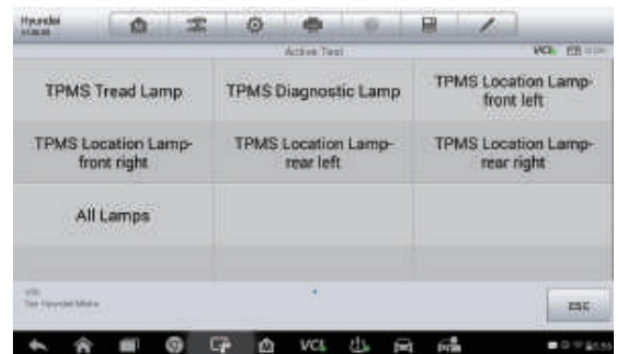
Hyundai

Active Test

VCI

| TPMS Tread Lamp | TPMS Diagnostic Lamp | TPMS Location Lamp-front left |
|---|---|---|
| TPMS Location Lamp-front right | TPMS Location Lamp-rear left | TPMS Location Lamp-rear right |
| All Lamps | | |

VIN
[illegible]

ESC

VCI